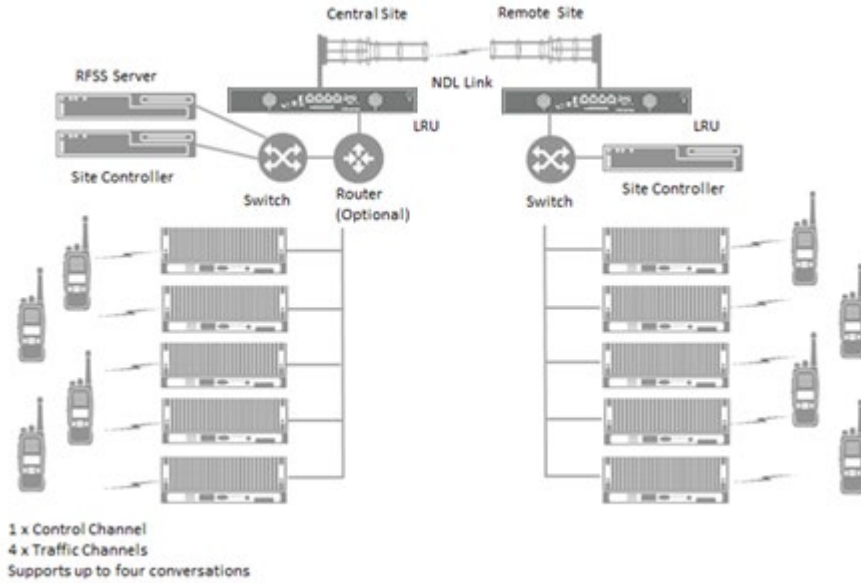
Central Site

Remote Site

RFSS Server

NDL Link

LRU

LRU

Site Controller

Switch

Router (Optional)

Switch

Site Controller

1 x Control Channel
4 x Traffic Channels
Supports up to four conversations